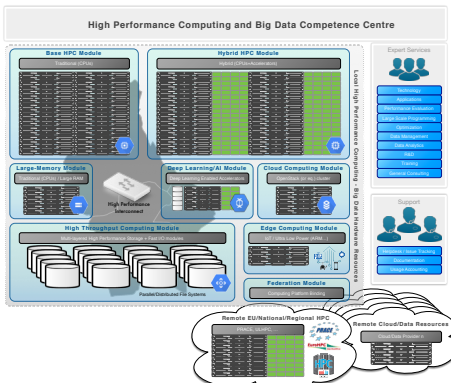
High Performance Computing and Big Data Competence Centre

Base HPC Module

Traditional (CPUs)

Hybrid HPC Module

Hybrid (CPUs+Accelerators)

Local High Performance Computing - Big Data Hardware Resources

Large-Memory Module

Traditional (CPUs) / Large RAM

High Performance Interconnect

Deep Learning/AI Module

Deep learning Enabled Accelerators

Cloud Computing Module

High Throughput Computing Module

Parallel/Distributed File Systems

Edge Computing Module

Federation Module

Remote EU/National/Regional HPC

PRACE, EuroHPC

Remote Cloud/Data Resources

Expert Services

Technology

Applications

Support

Documentation

Usage Accounting